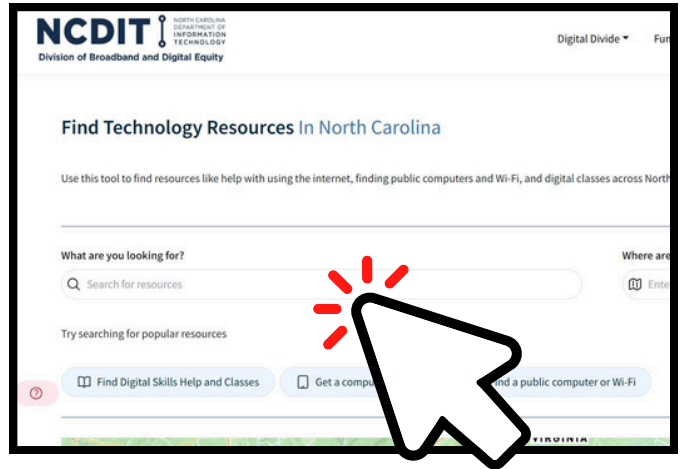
NCDIT NORTH CAROLINA DEPARTMENT OF INFORMATION TECHNOLOGY
Division of Broadband and Digital Equity

Digital Divide Fun

Find Technology Resources In North Carolina

Use this tool to find resources like help with using the internet, finding public computers and Wi-Fi, and digital classes across North

What are you looking for?

Search for resources

Where are

Ente

Try searching for popular resources

Find Digital Skills Help and Classes

Get a compu

ind a public computer or Wi-Fi

VIRGINIA